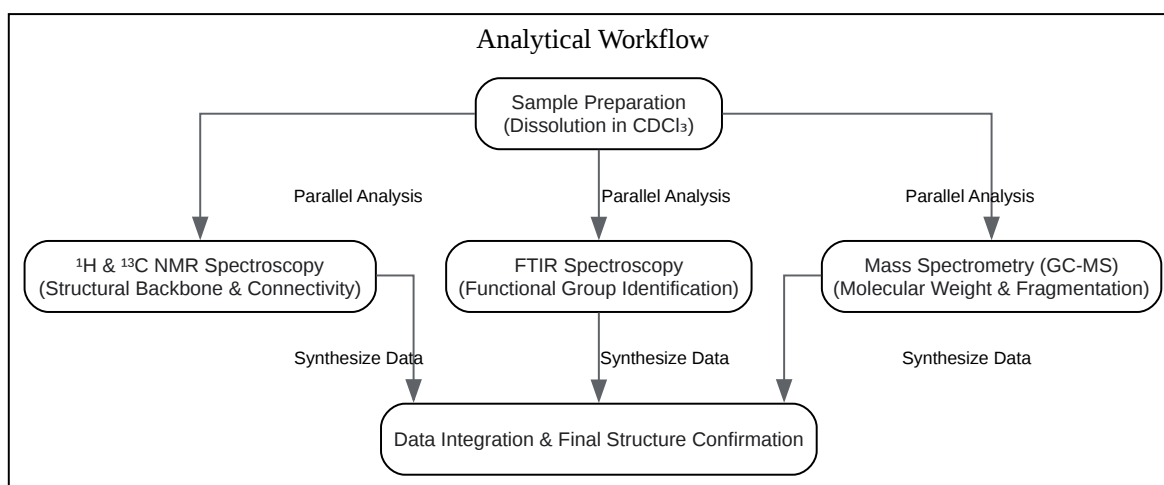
Analytical Workflow

Sample Preparation (Dissolution in $CDCl_3$)

Parallel Analysis

Parallel Analysis

Parallel Analysis

$^1$H & $^{13}$C NMR Spectroscopy (Structural Backbone & Connectivity)

FTIR Spectroscopy (Functional Group Identification)

Mass Spectrometry (GC-MS) (Molecular Weight & Fragmentation)

Synthesize Data

Synthesize Data

Synthesize Data

Data Integration & Final Structure Confirmation